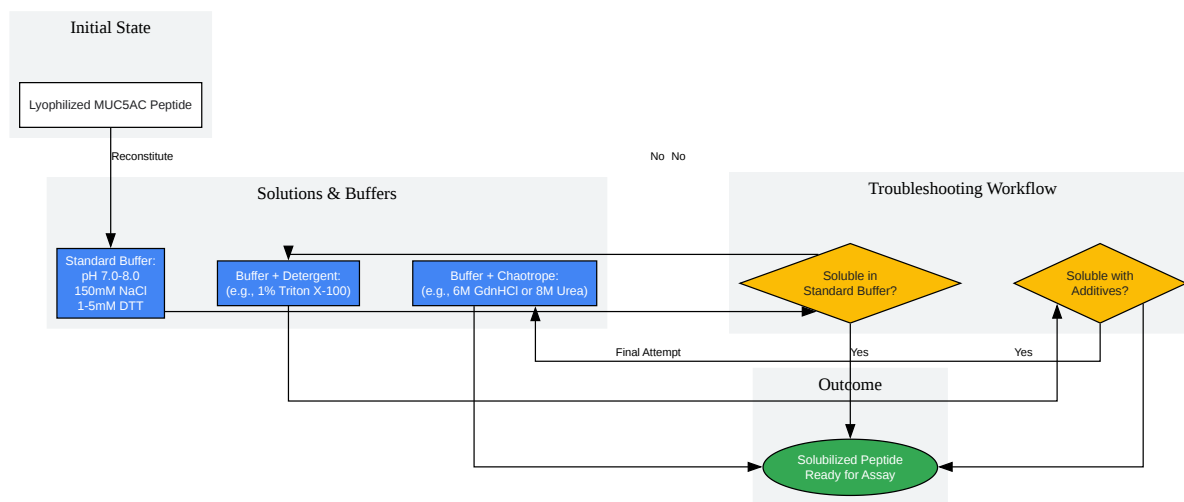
Initial State

Lyophilized MUC5AC Peptide

Reconstitute

No No

Solutions & Buffers

Troubleshooting Workflow

Standard Buffer:
pH 7.0-8.0
150mM NaCl
1-5mM DTT

Buffer + Detergent:
(e.g., 1% Triton X-100)

Buffer + Chaotrope:
(e.g., 6M GdnHCl or 8M Urea)

Soluble in
Standard Buffer?

Soluble with
Additives?

Final Attempt

Yes

Yes

Outcome

Solubilized Peptide
Ready for Assay